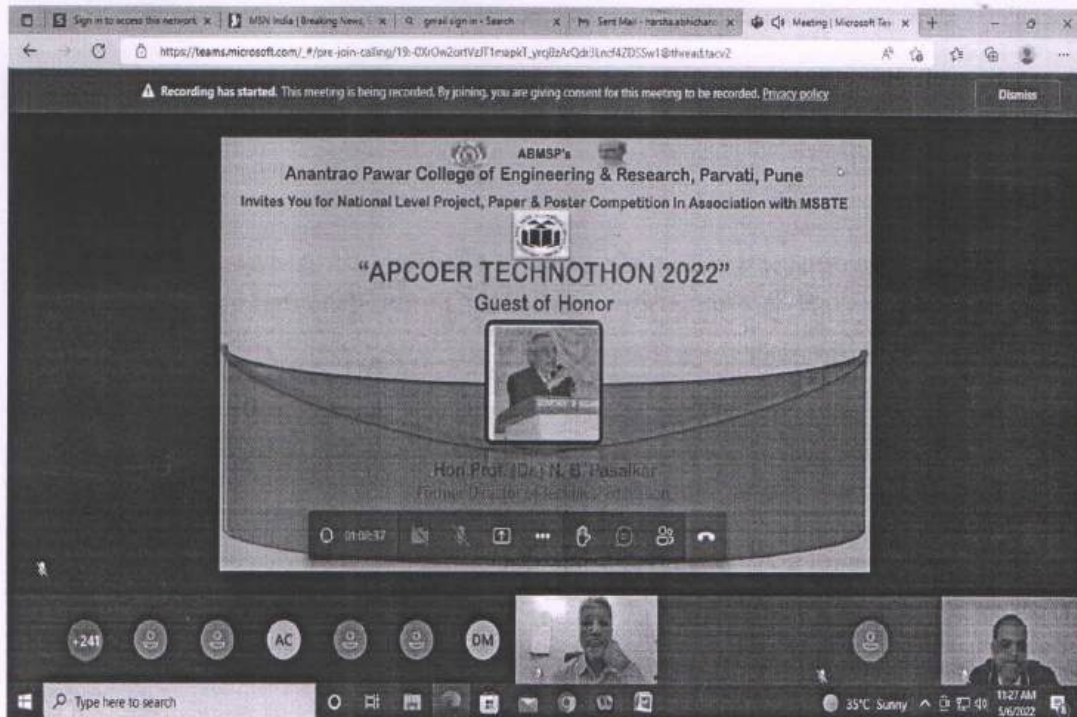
Sign in to access this network | MSN India | Breaking News | gmail sign in - Search | Sent Mail - harsha.abhichar | Meeting | Microsoft Tea

https://teams.microsoft.com/_#/pre-join-calling/19:-OXrOw2ortVzlT1mapkT_yrqBzArQdr3Lncf4ZDSSw1@thread.tacv2

Recording has started. This meeting is being recorded. By joining, you are giving consent for this meeting to be recorded. Privacy policy

Dismiss

ABMSP's
Anantrao Pawar College of Engineering & Research, Parvati, Pune
Invites You for National Level Project, Paper & Poster Competition In Association with MSBTE

"APCOER TECHNOTHON 2022"
Guest of Honor

Hon. Prof. (Dr.) N. B. Pasalkar
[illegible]

01:08:37

+241 AC DM

Type here to search

35°C Sunny 11:27 AM 5/6/2022